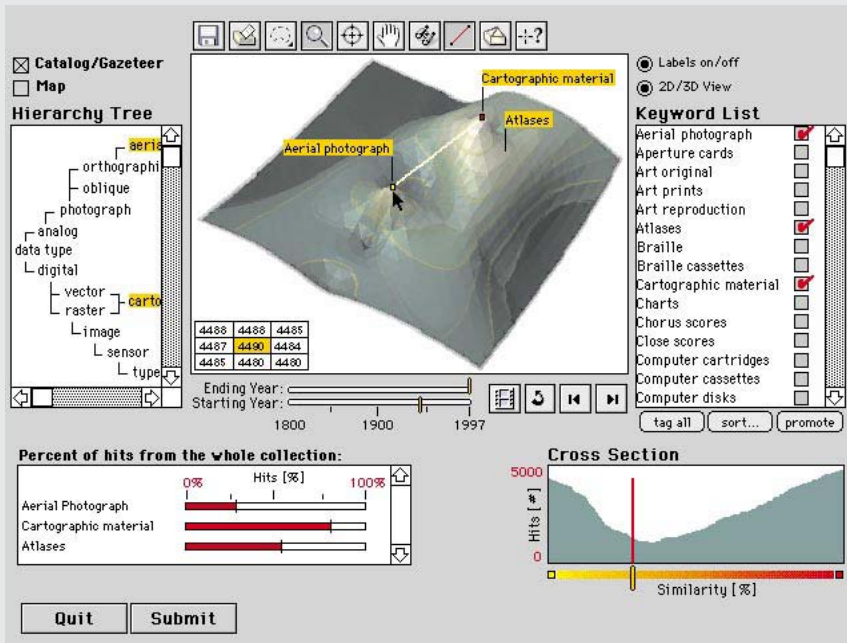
Catalog/Gazeteer
Map
Hierarchy Tree
aeria
orthographi
oblique
photograph
analog
data type
digital
vector
raster
carto
image
sensor
type

Cartographic material
Atlases
Aerial photograph

| 4488 | 4488 | 4485 |
|---|---|---|
| 4487 | 4490 | 4484 |
| 4485 | 4480 | 4480 |

Ending Year:
Starting Year:
1800
1900
1997

Labels on/off
2D/3D View
Keyword List
Aerial photograph
Aperture cards
Art original
Art prints
Art reproduction
Atlases
Braille
Braille cassettes
Cartographic material
Charts
Chorus scores
Close scores
Computer cartridges
Computer cassettes
Computer disks
tag all
sort...
promote

Percent of hits from the whole collection:
Hits [%]
0%
100%
Aerial Photograph
Cartographic material
Atlases

Cross Section
5000
Hits [#]
0
Similarity [%]

Quit
Submit